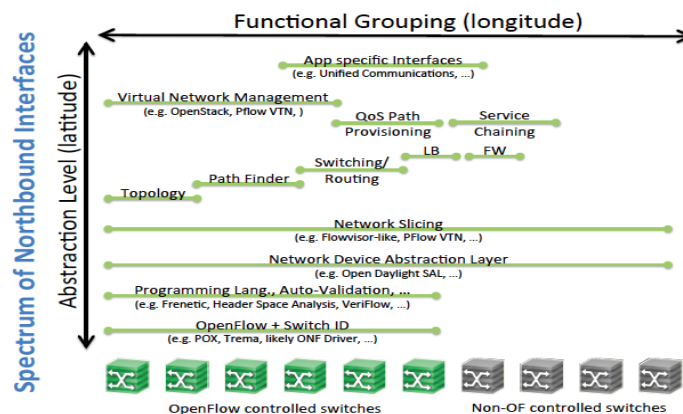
Spectrum of Northbound Interfaces

Functional Grouping (longitude)

Abstraction Level (latitude)

App specific Interfaces
(e.g. Unified Communications, ...)

Virtual Network Management
(e.g. OpenStack, Pflow VTN, )

QoS Path Provisioning

Service Chaining

LB

FW

Switching/ Routing

Path Finder

Topology

Network Slicing
(e.g. Flowvisor-like, PFlow VTN, ...)

Network Device Abstraction Layer
(e.g. Open Daylight SAL, ...)

Programming Lang., Auto-Validation, ...
(e.g. Frenetic, Header Space Analysis, VeriFlow, ...)

OpenFlow + Switch ID
(e.g. POX, Trema, likely ONF Driver, ...)

OpenFlow controlled switches

Non-OF controlled switches